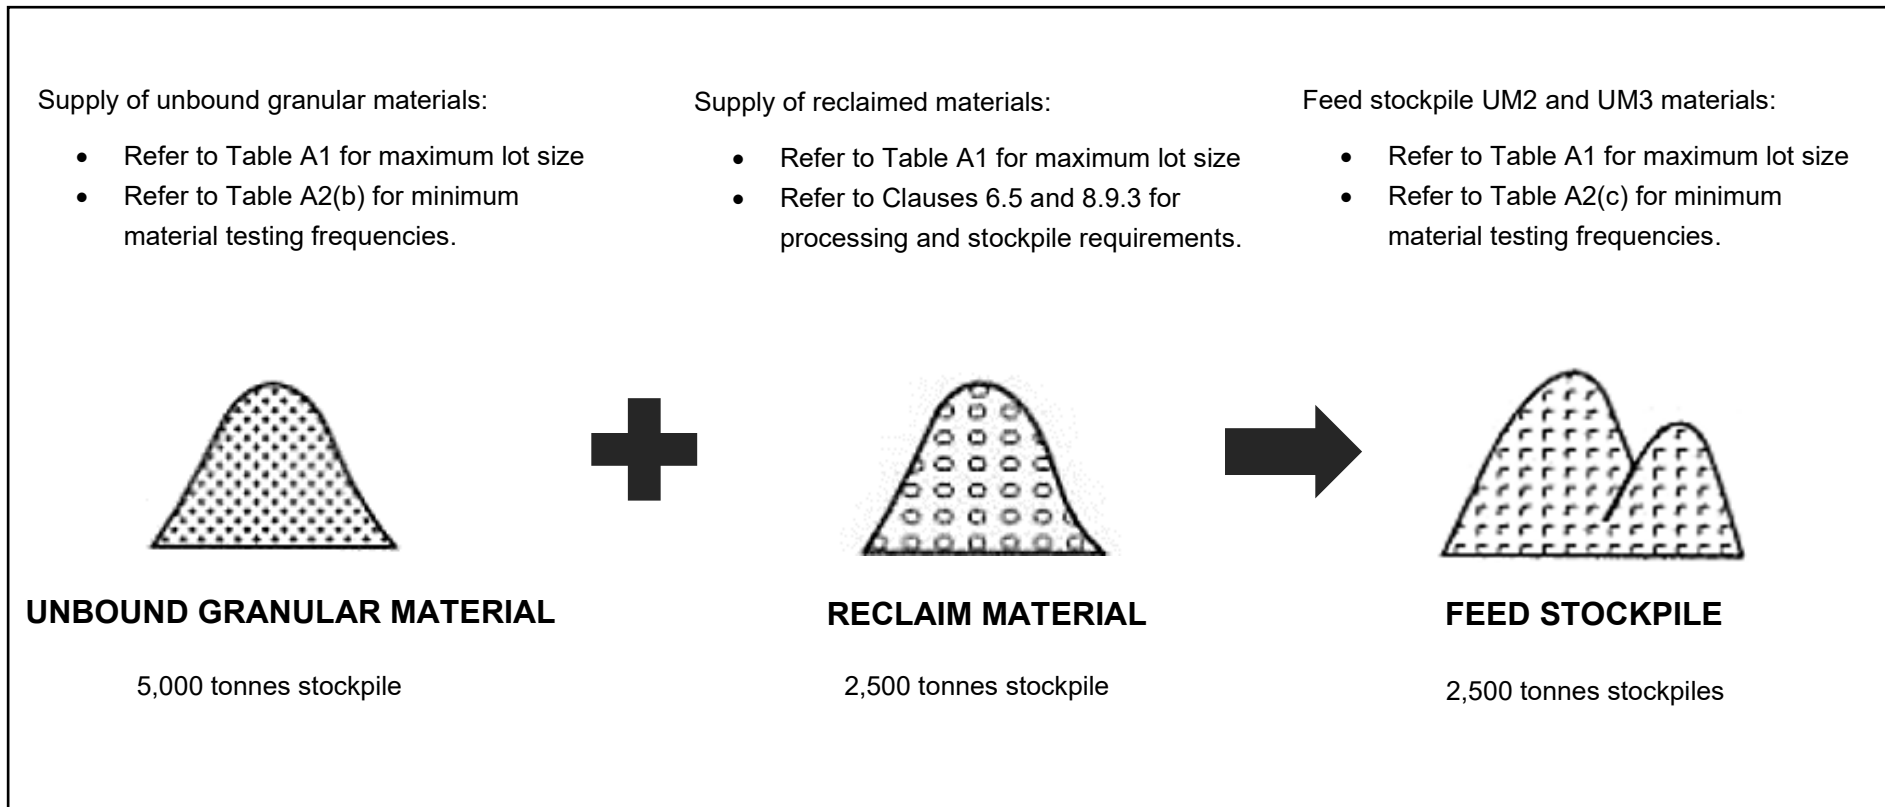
Supply of unbound granular materials:

- Refer to Table A1 for maximum lot size
- Refer to Table A2(b) for minimum material testing frequencies.

UNBOUND GRANULAR MATERIAL

5,000 tonnes stockpile

Supply of reclaimed materials:

- Refer to Table A1 for maximum lot size
- Refer to Clauses 6.5 and 8.9.3 for processing and stockpile requirements.

RECLAIM MATERIAL

2,500 tonnes stockpile

Feed stockpile UM2 and UM3 materials:

- Refer to Table A1 for maximum lot size
- Refer to Table A2(c) for minimum material testing frequencies.

FEED STOCKPILE

2,500 tonnes stockpiles